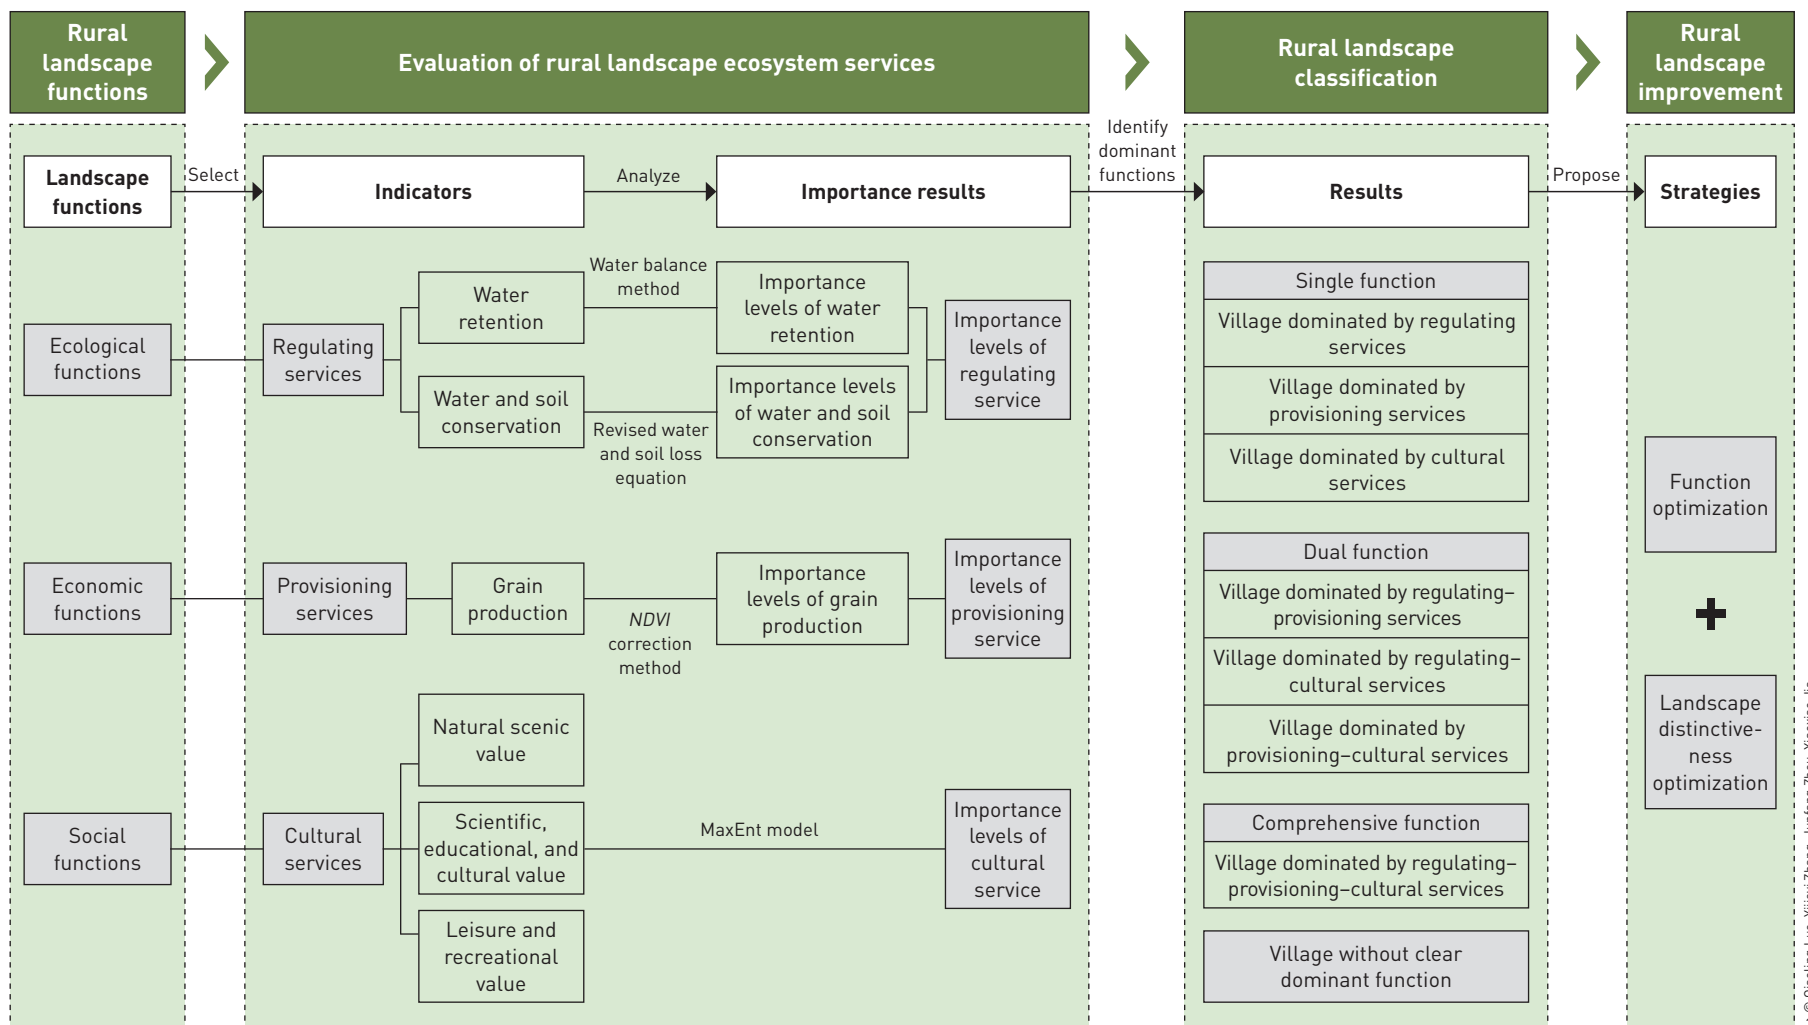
Rural landscape functions

Evaluation of rural landscape ecosystem services

Rural landscape classification

Rural landscape improvement

Landscape functions

Select

Indicators

Analyze

Importance results

Identify dominant functions

Results

Propose

Strategies

Ecological functions

Regulating services

Water retention

Water balance method

Importance levels of water retention

Importance levels of regulating service

Water and soil conservation

Revised water and soil loss equation

Importance levels of water and soil conservation

Economic functions

Provisioning services

Grain production

*NDVI* correction method

Importance levels of grain production

Importance levels of provisioning service

Social functions

Cultural services

Natural scenic value

Scientific, educational, and cultural value

Leisure and recreational value

MaxEnt model

Importance levels of cultural service

Single function

Village dominated by regulating services

Village dominated by provisioning services

Village dominated by cultural services

Dual function

Village dominated by regulating–provisioning services

Village dominated by regulating–cultural services

Village dominated by provisioning–cultural services

Comprehensive function

Village dominated by regulating–provisioning–cultural services

Village without clear dominant function

Function optimization

+

Landscape distinctiveness optimization

© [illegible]